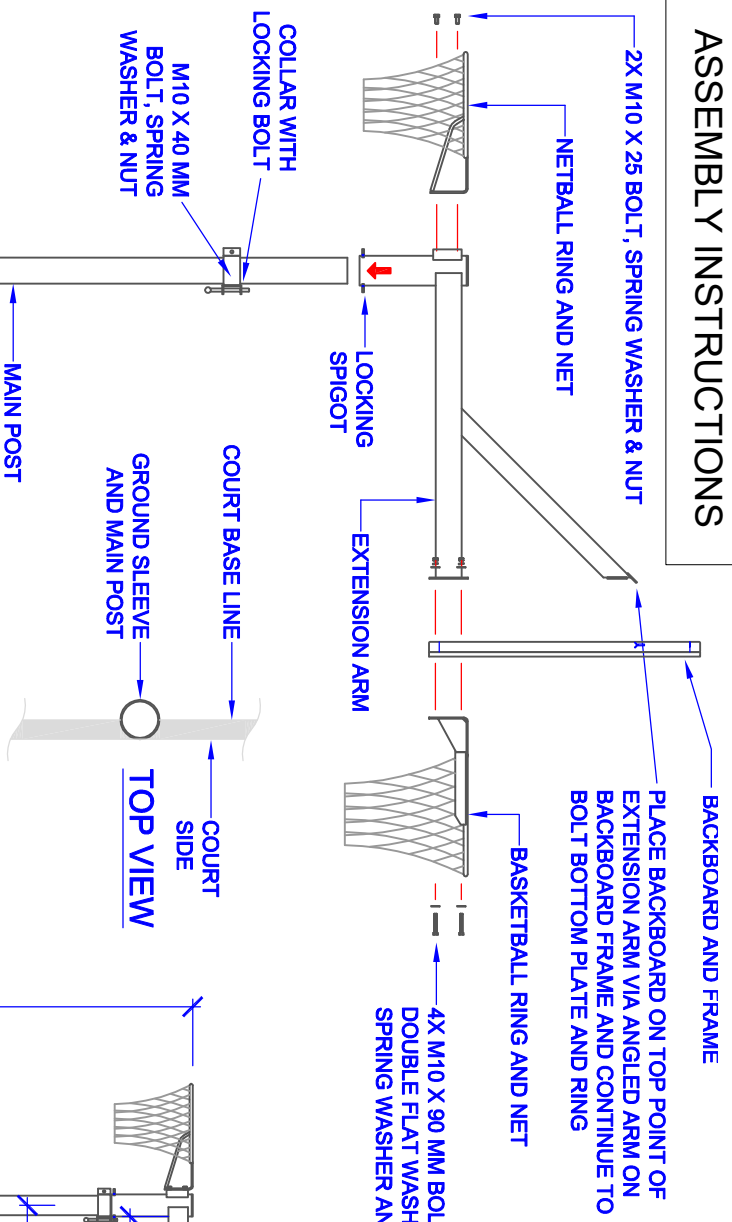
ASSEMBLY INSTRUCTIONS

2X M10 X 25 BOLT, SPRING WASHER & NUT

NETBALL RING AND NET

EXTENSION ARM

BACKBOARD AND FRAME

PLACE BACKBOARD ON TOP POINT OF EXTENSION ARM VIA ANGLED ARM ON BACKBOARD FRAME AND CONTINUE TO BOLT BOTTOM PLATE AND RING

BASKETBALL RING AND NET

4X M10 X 90 MM BOL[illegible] DOUBLE FLAT WASH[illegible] SPRING WASHER AN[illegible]

COLLAR WITH LOCKING BOLT

M10 X 40 MM BOLT, SPRING WASHER & NUT

LOCKING SPIGOT

MAIN POST

COURT BASE LINE

GROUND SLEEVE AND MAIN POST

COURT SIDE

TOP VIEW